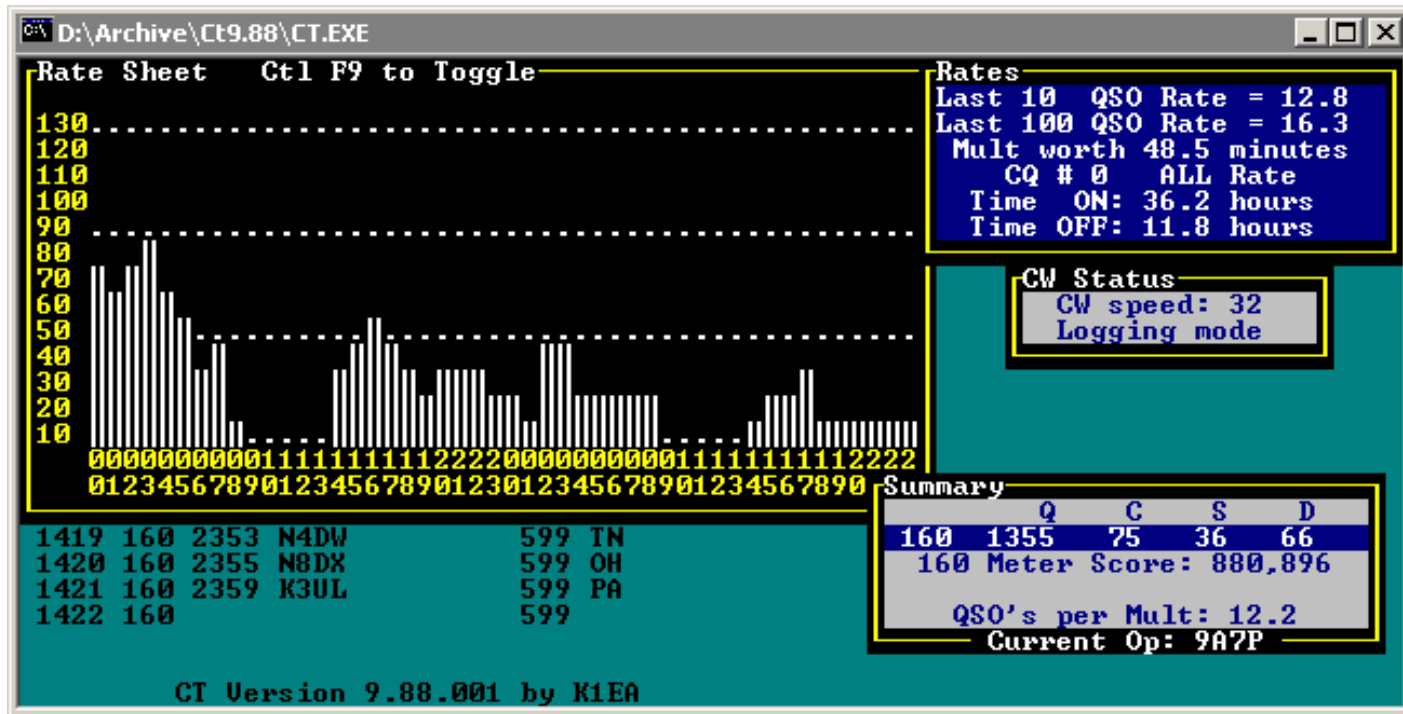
D:\Archive\Ct9.88\CT.EXE

Rate Sheet Ctl F9 to Toggle

130
120
110
100
90
80
70
60
50
40
30
20
10

000000000011111111112222000000000011111111112222
012345678901234567890123012345678901234567890

Rates
Last 10 QSO Rate = 12.8
Last 100 QSO Rate = 16.3
Mult worth 48.5 minutes
CQ # 0 ALL Rate
Time ON: 36.2 hours
Time OFF: 11.8 hours

CW Status
CW speed: 32
Logging mode

1419 160 2353 N4DW 599 TN
1420 160 2355 N8DX 599 OH
1421 160 2359 K3UL 599 PA
1422 160 599

Summary
| | Q | C | S | D |
|---|---|---|---|---|
| 160 | 1355 | 75 | 36 | 66 |

160 Meter Score: 880,896

QSO's per Mult: 12.2
Current Op: 9A7P

CT Version 9.88.001 by K1EA